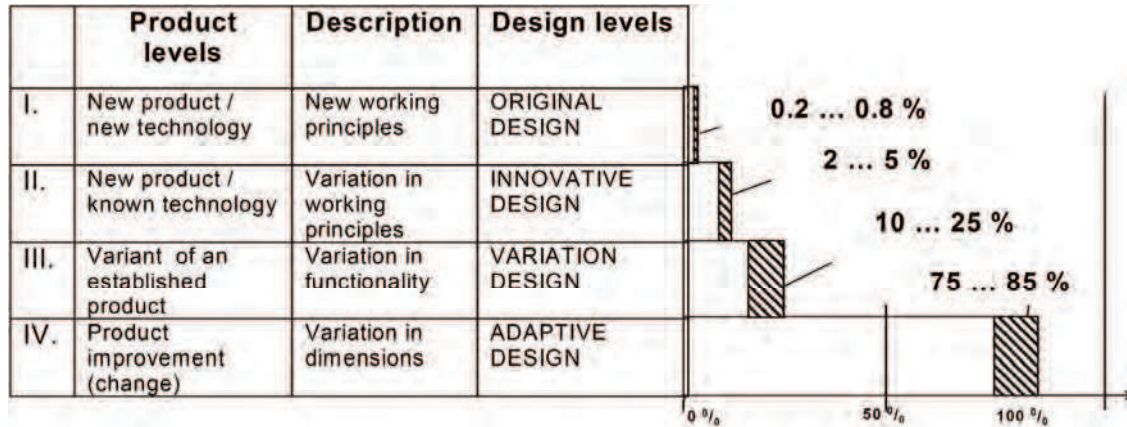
|  | Product levels | Description | Design levels |
|---|---|---|---|
| I. | New product / new technology | New working principles | ORIGINAL DESIGN |
| II. | New product / known technology | Variation in working principles | INNOVATIVE DESIGN |
| III. | Variant of an established product | Variation in functionality | VARIATION DESIGN |
| IV. | Product improvement (change) | Variation in dimensions | ADAPTIVE DESIGN |

0.2 … 0.8 %

2 … 5 %

10 … 25 %

75 … 85 %

0 %  50 %  100 %